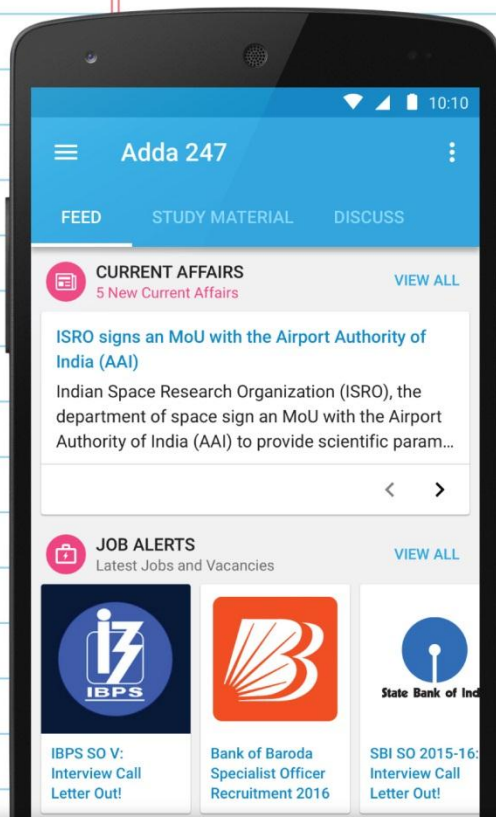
10:10

Adda 247

FEED STUDY MATERIAL DISCUSS

CURRENT AFFAIRS
5 New Current Affairs

VIEW ALL

ISRO signs an MoU with the Airport Authority of India (AAI)

Indian Space Research Organization (ISRO), the department of space sign an MoU with the Airport Authority of India (AAI) to provide scientific param...

JOB ALERTS
Latest Jobs and Vacancies

VIEW ALL

IBPS

State Bank of Ind

IBPS SO V: Interview Call Letter Out!

Bank of Baroda Specialist Officer Recruitment 2016

SBI SO 2015-16: Interview Call Letter Out!